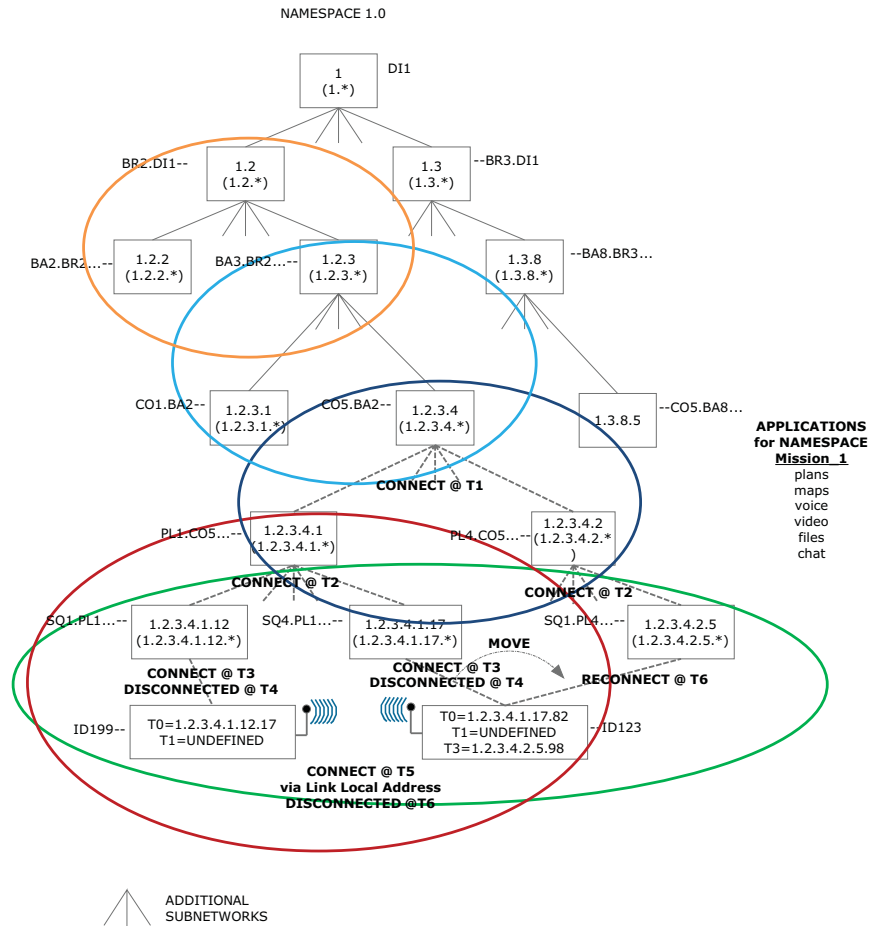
NAMESPACE 1.0

1
(1.*)
DI1

BR2.DI1--
1.2
(1.2.*)

1.3
(1.3.*)
--BR3.DI1

BA2.BR2...--
1.2.2
(1.2.2.*)

BA3.BR2...--
1.2.3
(1.2.3.*)

1.3.8
(1.3.8.*)
--BA8.BR3...

CO1.BA2--
1.2.3.1
(1.2.3.1.*)

CO5.BA2--
1.2.3.4
(1.2.3.4.*)

1.3.8.5
--CO5.BA8...

APPLICATIONS
for NAMESPACE
Mission_1
plans
maps
voice
video
files
chat

CONNECT @ T1

PL1.CO5...--
1.2.3.4.1
(1.2.3.4.1.*)

PL4.CO5...--
1.2.3.4.2
(1.2.3.4.2.*
)

CONNECT @ T2

CONNECT @ T2

SQ1.PL1...--
1.2.3.4.1.12
(1.2.3.4.1.12.*)

SQ4.PL1...--
1.2.3.4.1.17
(1.2.3.4.1.17.*)

SQ1.PL4...--
1.2.3.4.2.5
(1.2.3.4.2.5.*)

MOVE

CONNECT @ T3
DISCONNECTED @ T4

CONNECT @ T3
DISCONNECTED @ T4

RECONNECT @ T6

ID199--
T0=1.2.3.4.1.12.17
T1=UNDEFINED

T0=1.2.3.4.1.17.82
T1=UNDEFINED
T3=1.2.3.4.2.5.98
--ID123

CONNECT @ T5
via Link Local Address
DISCONNECTED @T6

ADDITIONAL
SUBNETWORKS